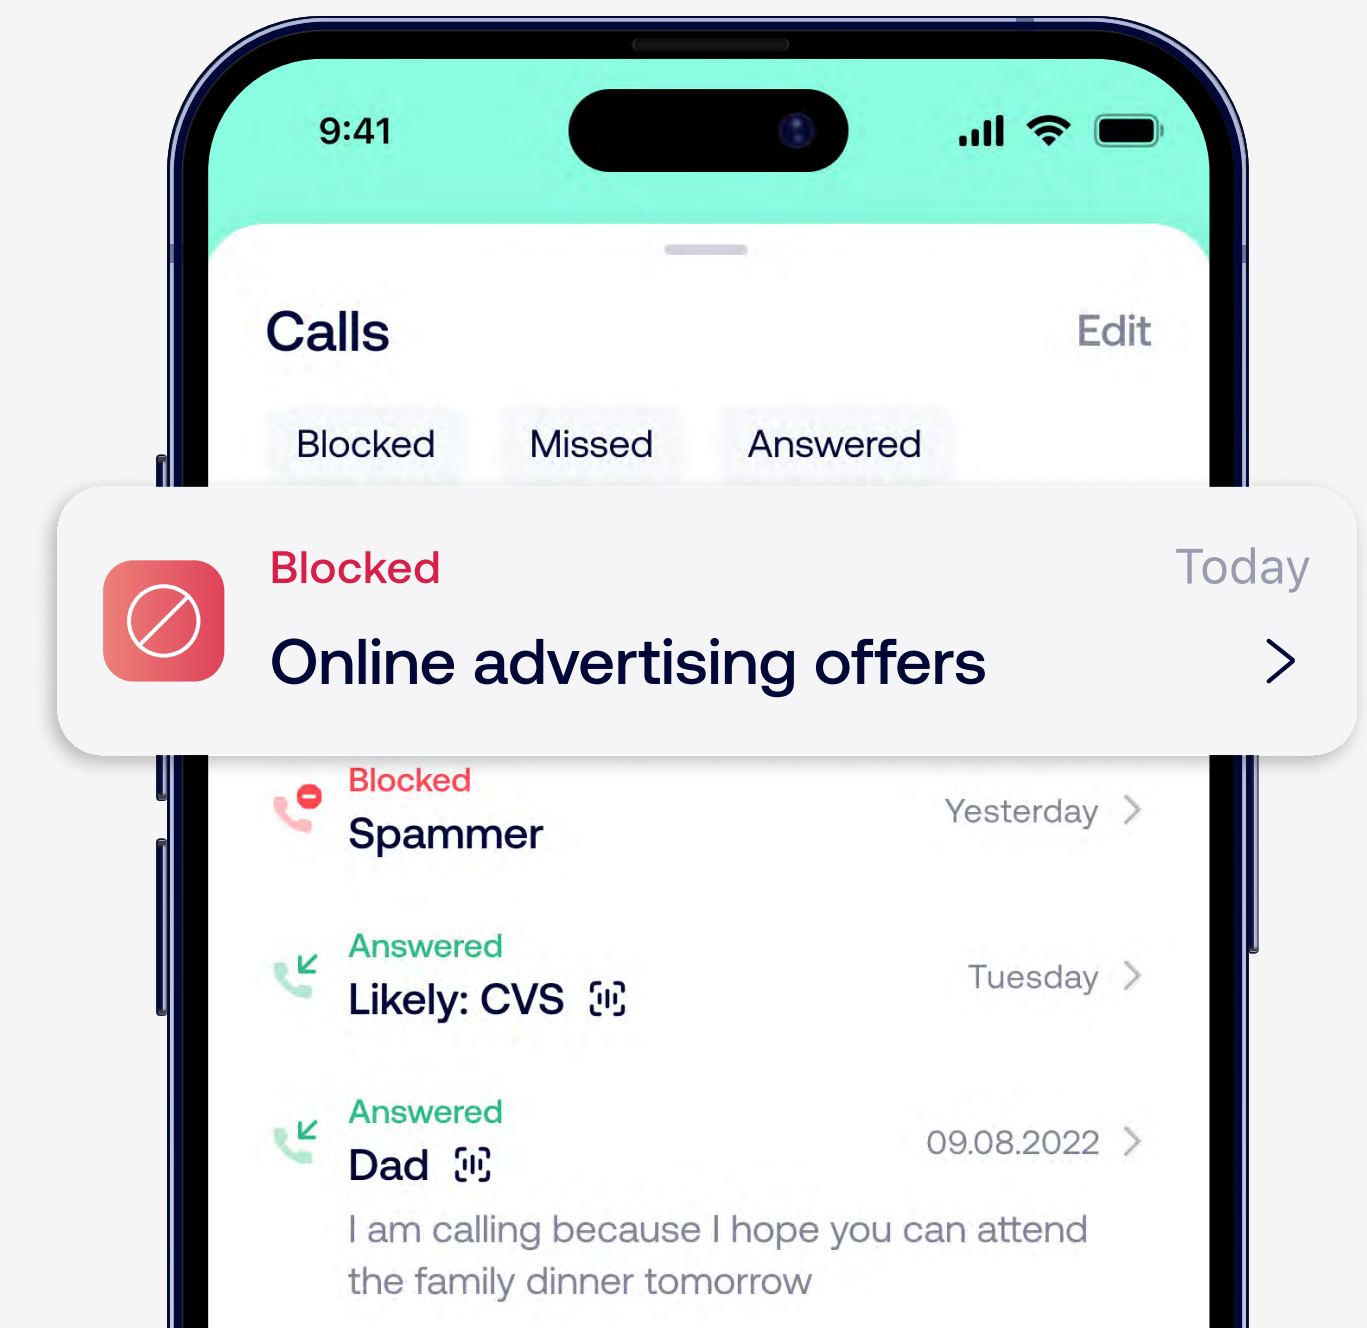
9:41

Calls

Edit

Blocked Missed Answered

Blocked
Online advertising offers
Today

Blocked
Spammer
Yesterday

Answered
Likely: CVS
Tuesday

Answered
Dad
09.08.2022
I am calling because I hope you can attend the family dinner tomorrow